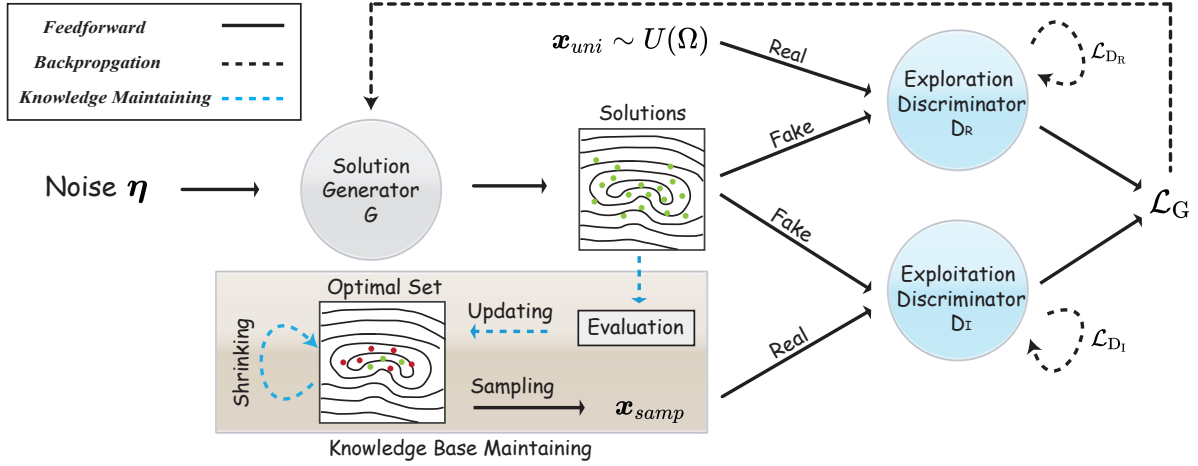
Feedforward
Backpropgation
Knowledge Maintaining

$\boldsymbol{x}_{uni} \sim U(\Omega)$

Real

Exploration Discriminator $D_R$

$\mathcal{L}_{D_R}$

Solutions

Fake

Noise $\boldsymbol{\eta}$

Solution Generator G

$\mathcal{L}_G$

Fake

Exploitation Discriminator $D_I$

$\mathcal{L}_{D_I}$

Optimal Set

Updating

Evaluation

Shrinking

Real

Sampling

$\boldsymbol{x}_{samp}$

Knowledge Base Maintaining